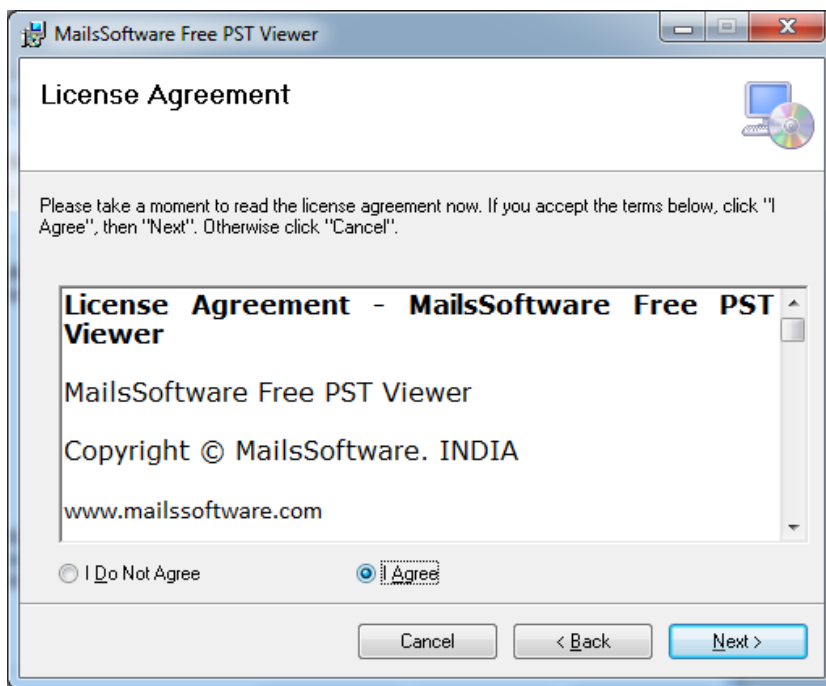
MailsSoftware Free PST Viewer

License Agreement

Please take a moment to read the license agreement now. If you accept the terms below, click "I Agree", then "Next". Otherwise click "Cancel".

License Agreement - MailsSoftware Free PST Viewer

MailsSoftware Free PST Viewer

Copyright © MailsSoftware. INDIA

www.mailssoftware.com

I Do Not Agree

I Agree

Cancel

< Back

Next >